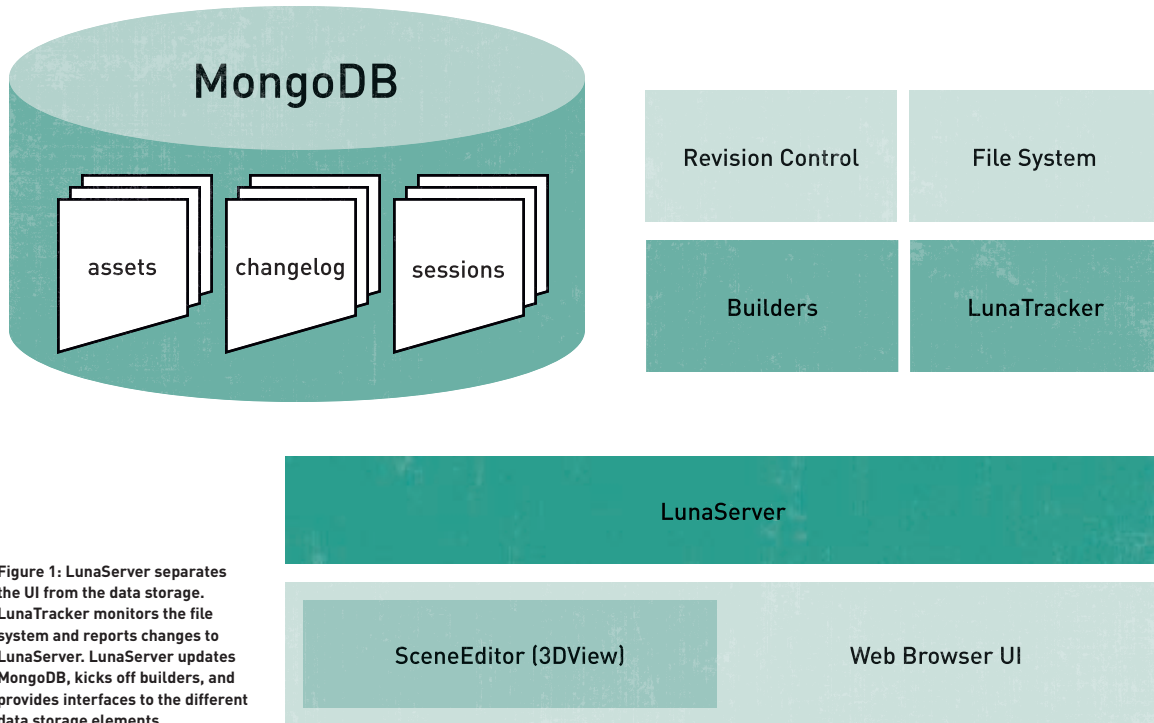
MongoDB

assets

changelog

sessions

Revision Control

File System

Builders

LunaTracker

LunaServer

SceneEditor (3DView)

Web Browser UI

Figure 1: LunaServer separates the UI from the data storage. LunaTracker monitors the file system and reports changes to LunaServer. LunaServer updates MongoDB, kicks off builders, and provides interfaces to the different data storage elements.